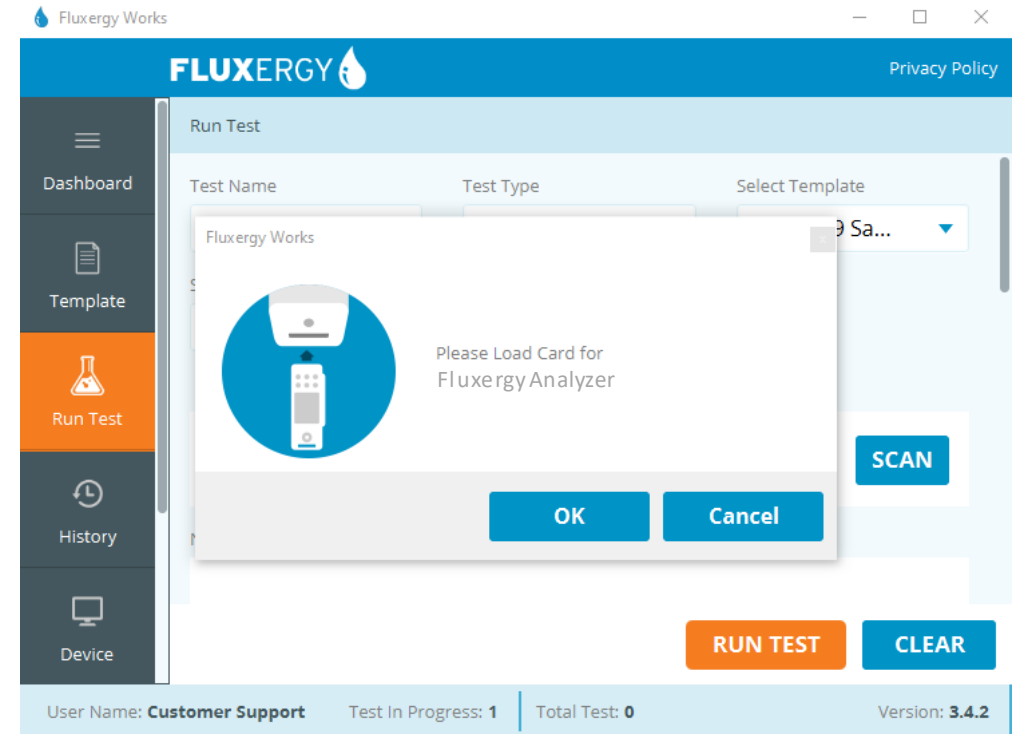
Fluxergy Works

FLUXERGY

Privacy Policy

Dashboard

Template

Run Test

History

Device

Run Test

Test Name

Test Type

Select Template

9 Sa...

Fluxergy Works

Please Load Card for
Fluxergy Analyzer

OK

Cancel

SCAN

RUN TEST

CLEAR

User Name: **Customer Support**

Test In Progress: **1**

Total Test: **0**

Version: **3.4.2**